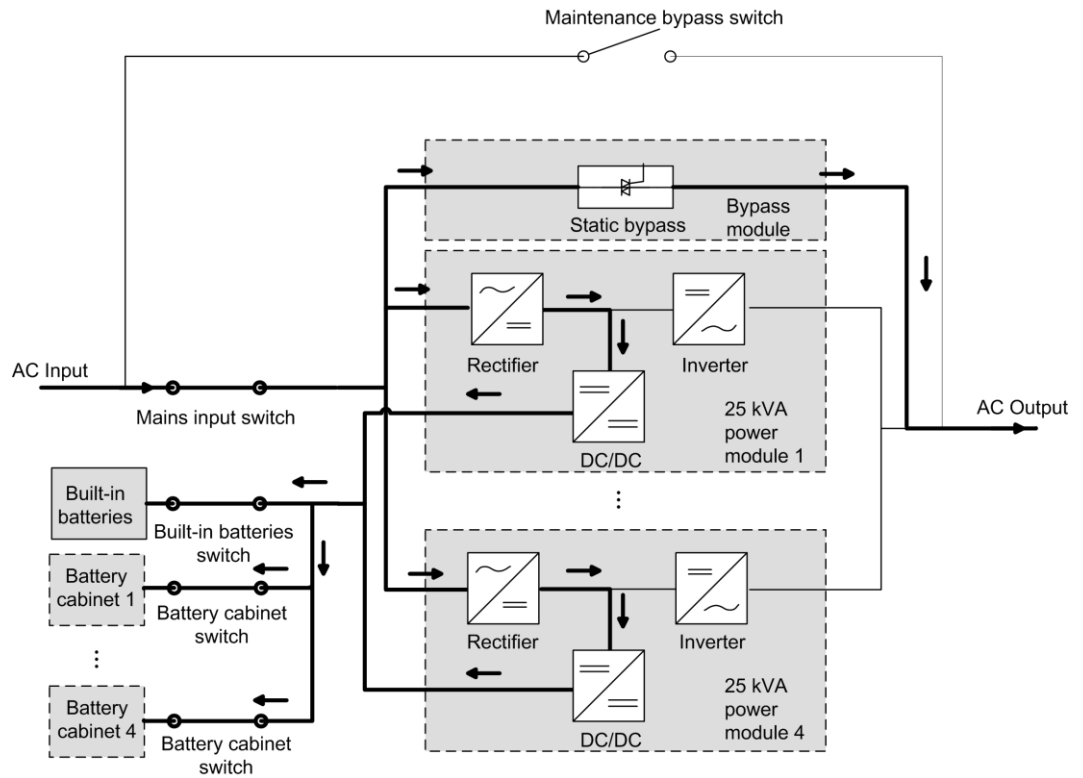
Maintenance bypass switch

Static bypass

Bypass module

Rectifier

Inverter

AC Input

Mains input switch

DC/DC

25 kVA power module 1

AC Output

Built-in batteries

Built-in batteries switch

⋮

Battery cabinet 1

Battery cabinet switch

Rectifier

Inverter

⋮

Battery cabinet 4

DC/DC

25 kVA power module 4

Battery cabinet switch